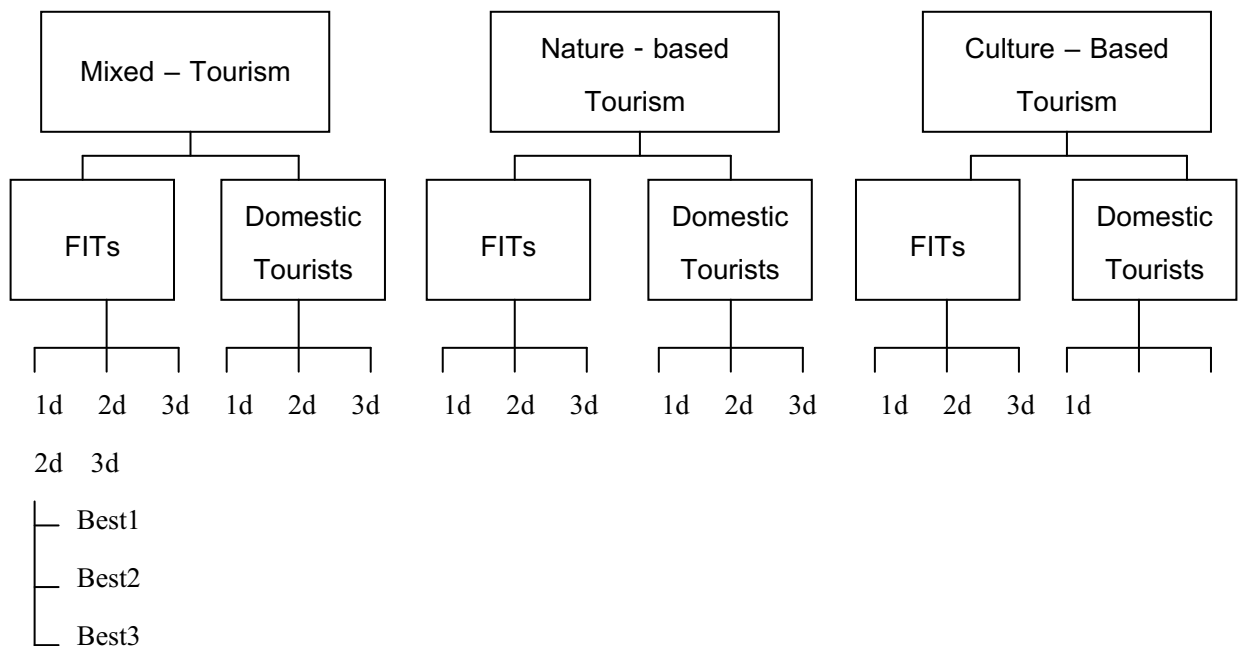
Mixed – Tourism

FITs

Domestic Tourists

1d 2d 3d 1d 2d 3d

Nature - based Tourism

FITs

Domestic Tourists

1d 2d 3d 1d 2d 3d

Culture – Based Tourism

FITs

Domestic Tourists

1d 2d 3d 1d

2d 3d

Best1

Best2

Best3